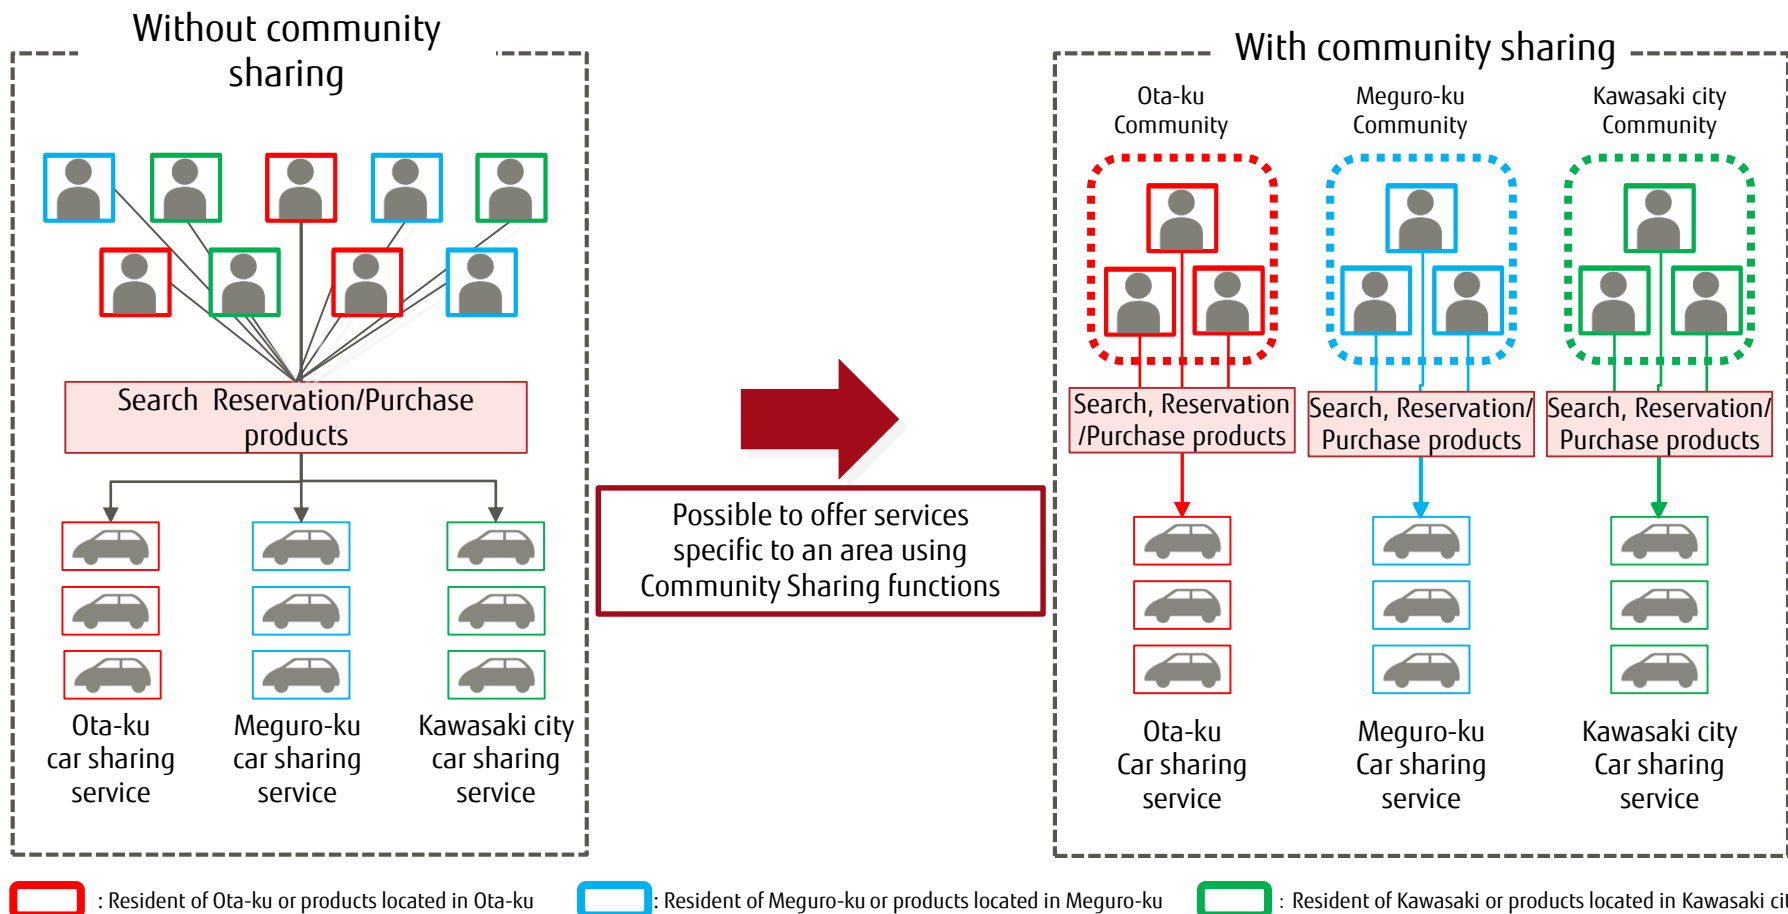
Without community sharing

Search Reservation/Purchase products

Ota-ku car sharing service

Meguro-ku car sharing service

Kawasaki city car sharing service

Possible to offer services specific to an area using Community Sharing functions

With community sharing

Ota-ku Community

Meguro-ku Community

Kawasaki city Community

Search, Reservation /Purchase products

Search, Reservation/ Purchase products

Search, Reservation/ Purchase products

Ota-ku Car sharing service

Meguro-ku Car sharing service

Kawasaki city Car sharing service

: Resident of Ota-ku or products located in Ota-ku

: Resident of Meguro-ku or products located in Meguro-ku

: Resident of Kawasaki or products located in Kawasaki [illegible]